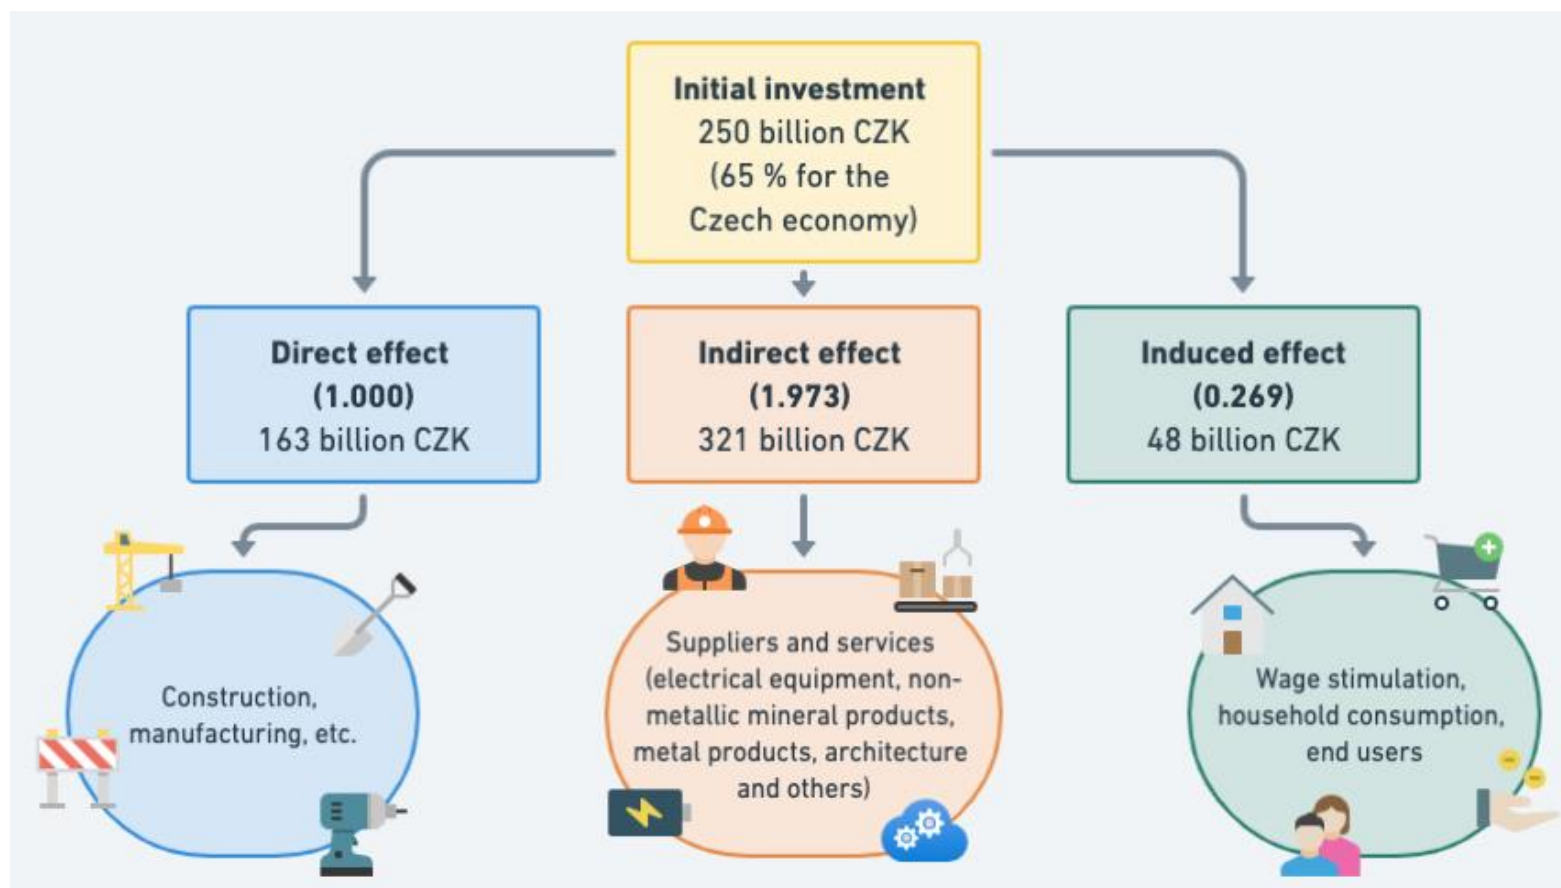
**Initial investment**
250 billion CZK
(65 % for the Czech economy)

**Direct effect**
**(1.000)**
163 billion CZK

**Indirect effect**
**(1.973)**
321 billion CZK

**Induced effect**
**(0.269)**
48 billion CZK

Construction, manufacturing, etc.

Suppliers and services (electrical equipment, non-metallic mineral products, metal products, architecture and others)

Wage stimulation, household consumption, end users